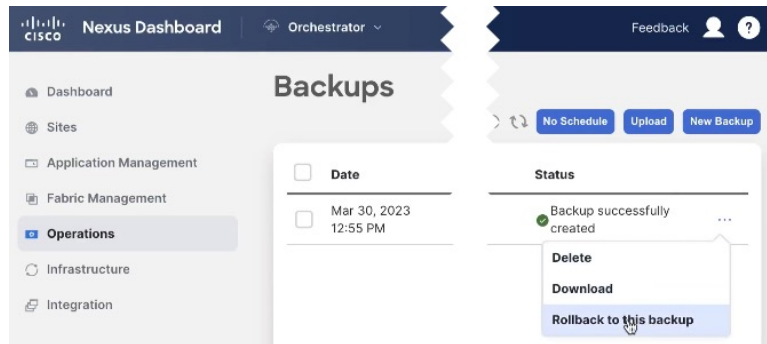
cisco Nexus Dashboard

Orchestrator

Feedback

?

Dashboard

Sites

Application Management

Fabric Management

Operations

Infrastructure

Integration

Backups

No Schedule Upload New Backup

| | Date | Status |
|---|---|---|
| | Mar 30, 2023 12:55 PM | Backup successfully created |

...

Delete

Download

Rollback to this backup